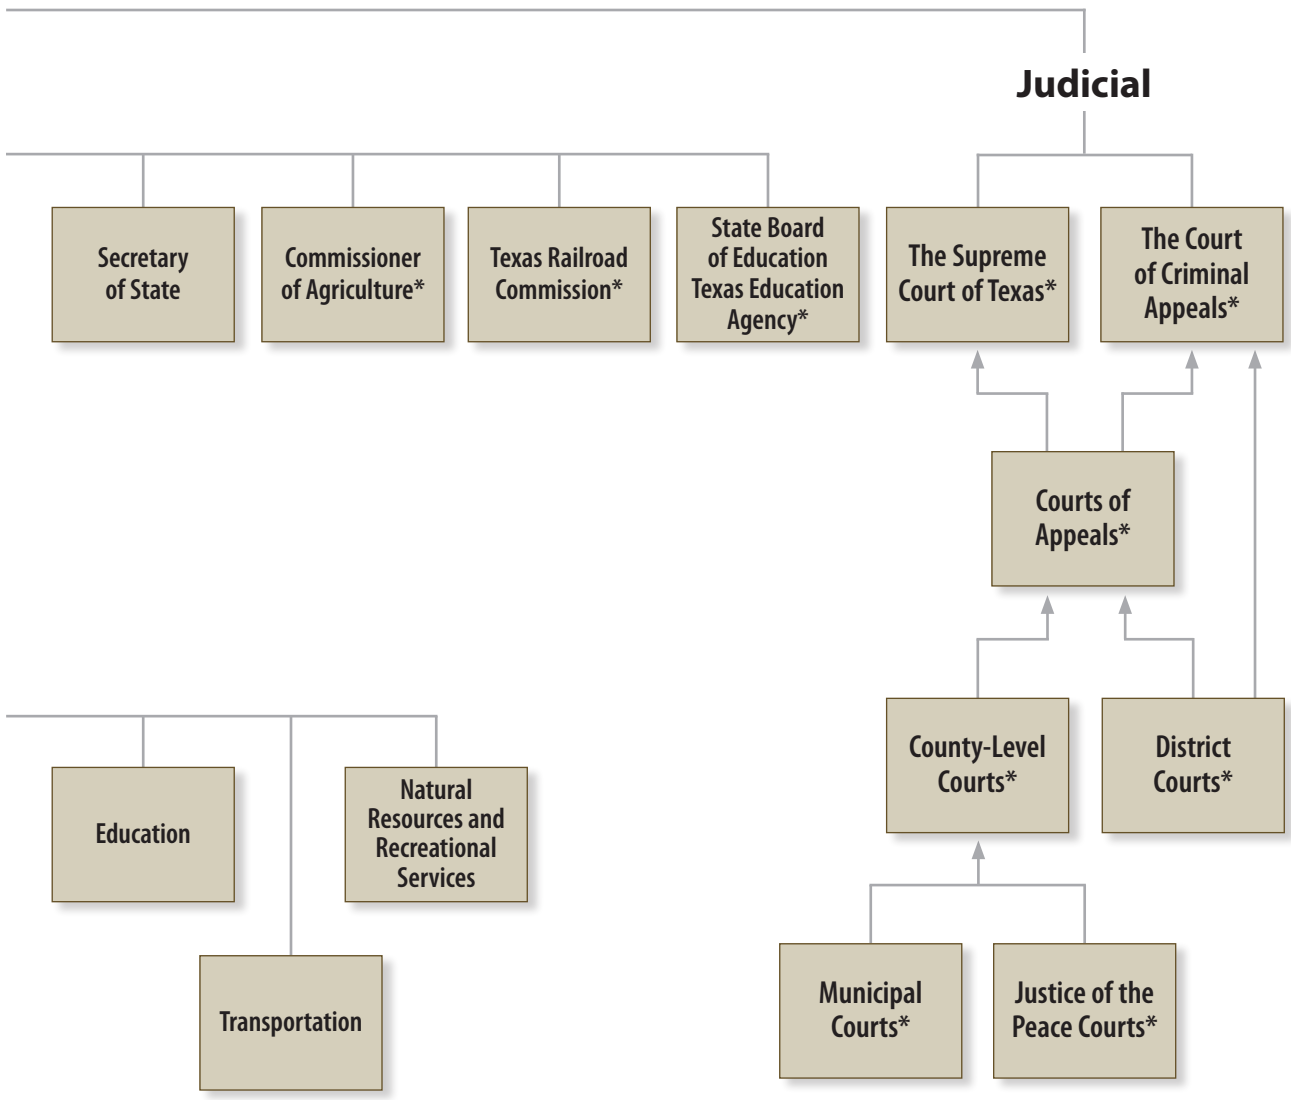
Judicial

Secretary of State

Commissioner of Agriculture*

Texas Railroad Commission*

State Board of Education Texas Education Agency*

The Supreme Court of Texas*

The Court of Criminal Appeals*

Courts of Appeals*

Education

Natural Resources and Recreational Services

County-Level Courts*

District Courts*

Transportation

Municipal Courts*

Justice of the Peace Courts*